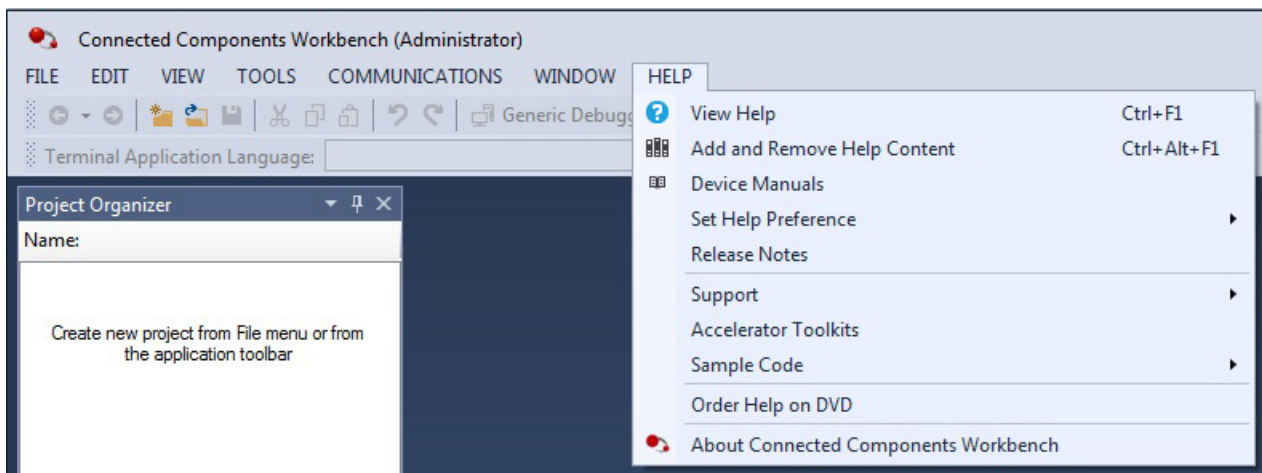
Connected Components Workbench (Administrator)

FILE EDIT VIEW TOOLS COMMUNICATIONS WINDOW HELP

Generic Debugg

Terminal Application Language:

Project Organizer

Name:

Create new project from File menu or from the application toolbar

View Help Ctrl+F1
Add and Remove Help Content Ctrl+Alt+F1
Device Manuals
Set Help Preference
Release Notes
Support
Accelerator Toolkits
Sample Code
Order Help on DVD
About Connected Components Workbench